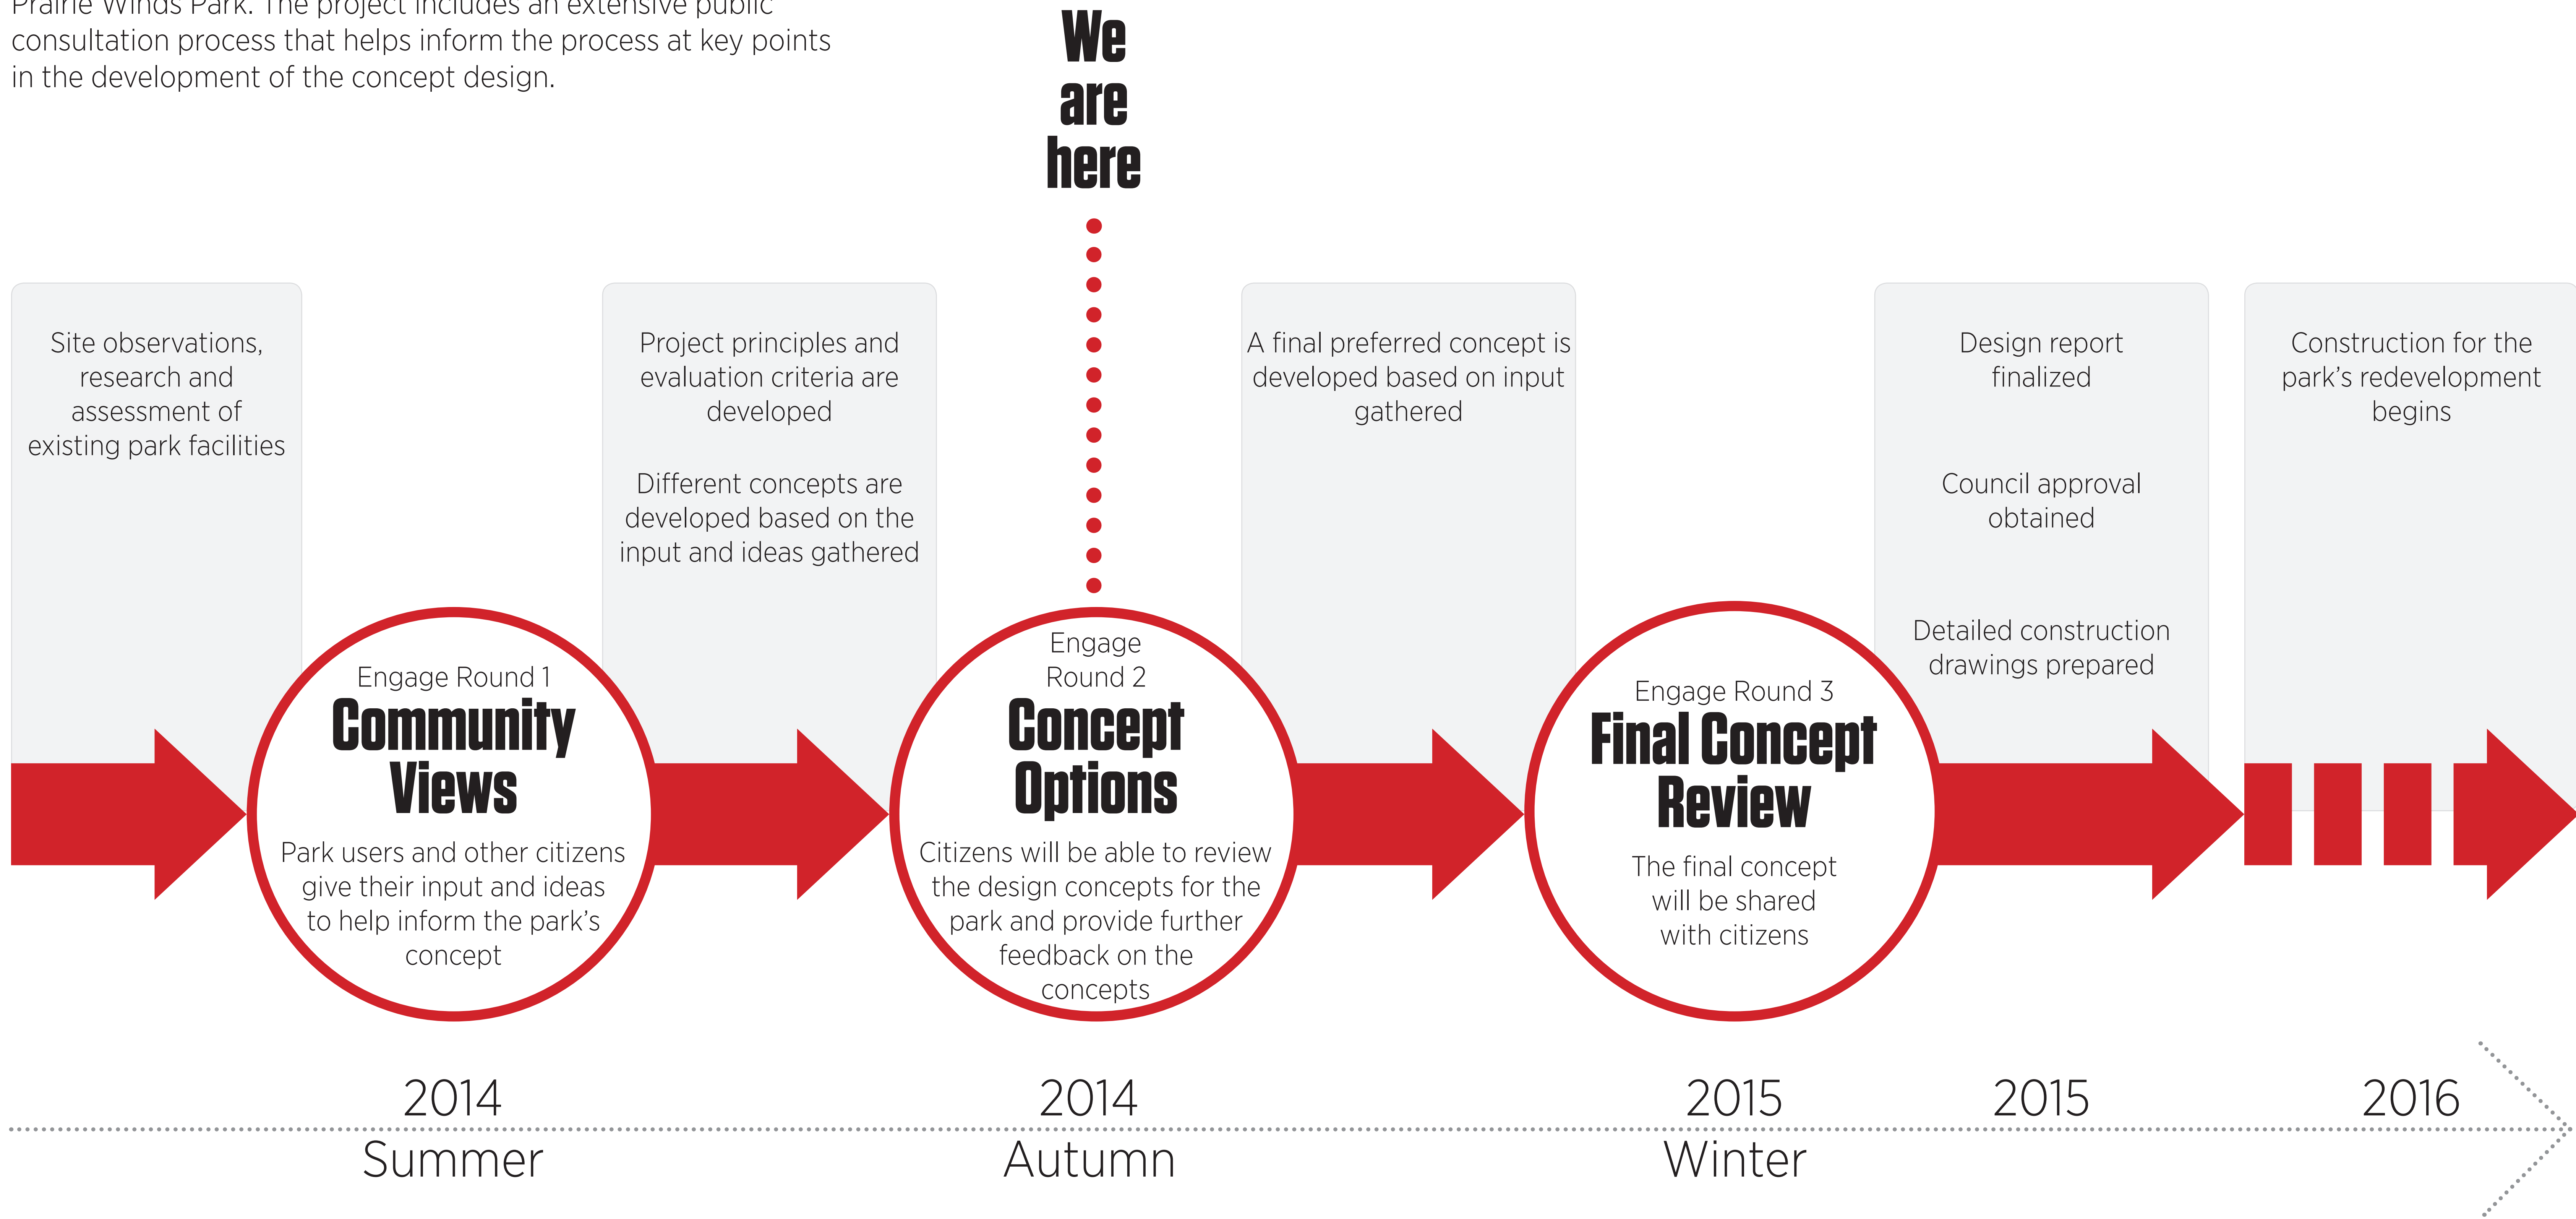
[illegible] Park. The project includes an extensive public consultation process that helps inform the process at key points in the development of the concept design.

We are here

Site observations, research and assessment of existing park facilities

Project principles and evaluation criteria are developed

Different concepts are developed based on the input and ideas gathered

A final preferred concept is developed based on input gathered

Design report finalized

Council approval obtained

Detailed construction drawings prepared

Construction for the park's redevelopment begins

Engage Round 1
Community Views
Park users and other citizens give their input and ideas to help inform the park's concept

Engage Round 2
Concept Options
Citizens will be able to review the design concepts for the park and provide further feedback on the concepts

Engage Round 3
Final Concept Review
The final concept will be shared with citizens

2014
Summer

2014
Autumn

2015
Winter

2015

2016